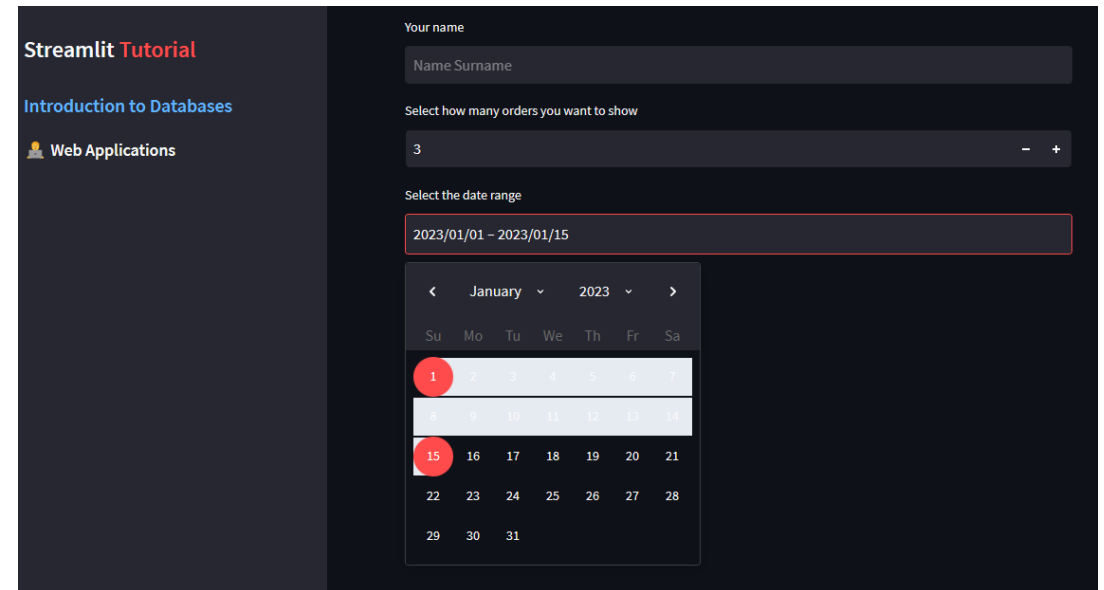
Streamlit Tutorial

Introduction to Databases

Web Applications

Your name

Name Surname

Select how many orders you want to show

3

− +

Select the date range

2023/01/01 – 2023/01/15

January 2023

| Su | Mo | Tu | We | Th | Fr | Sa |
|---|---|---|---|---|---|---|
| 1 | 2 | 3 | 4 | 5 | 6 | 7 |
| 8 | 9 | 10 | 11 | 12 | 13 | 14 |
| 15 | 16 | 17 | 18 | 19 | 20 | 21 |
| 22 | 23 | 24 | 25 | 26 | 27 | 28 |
| 29 | 30 | 31 | | | | |